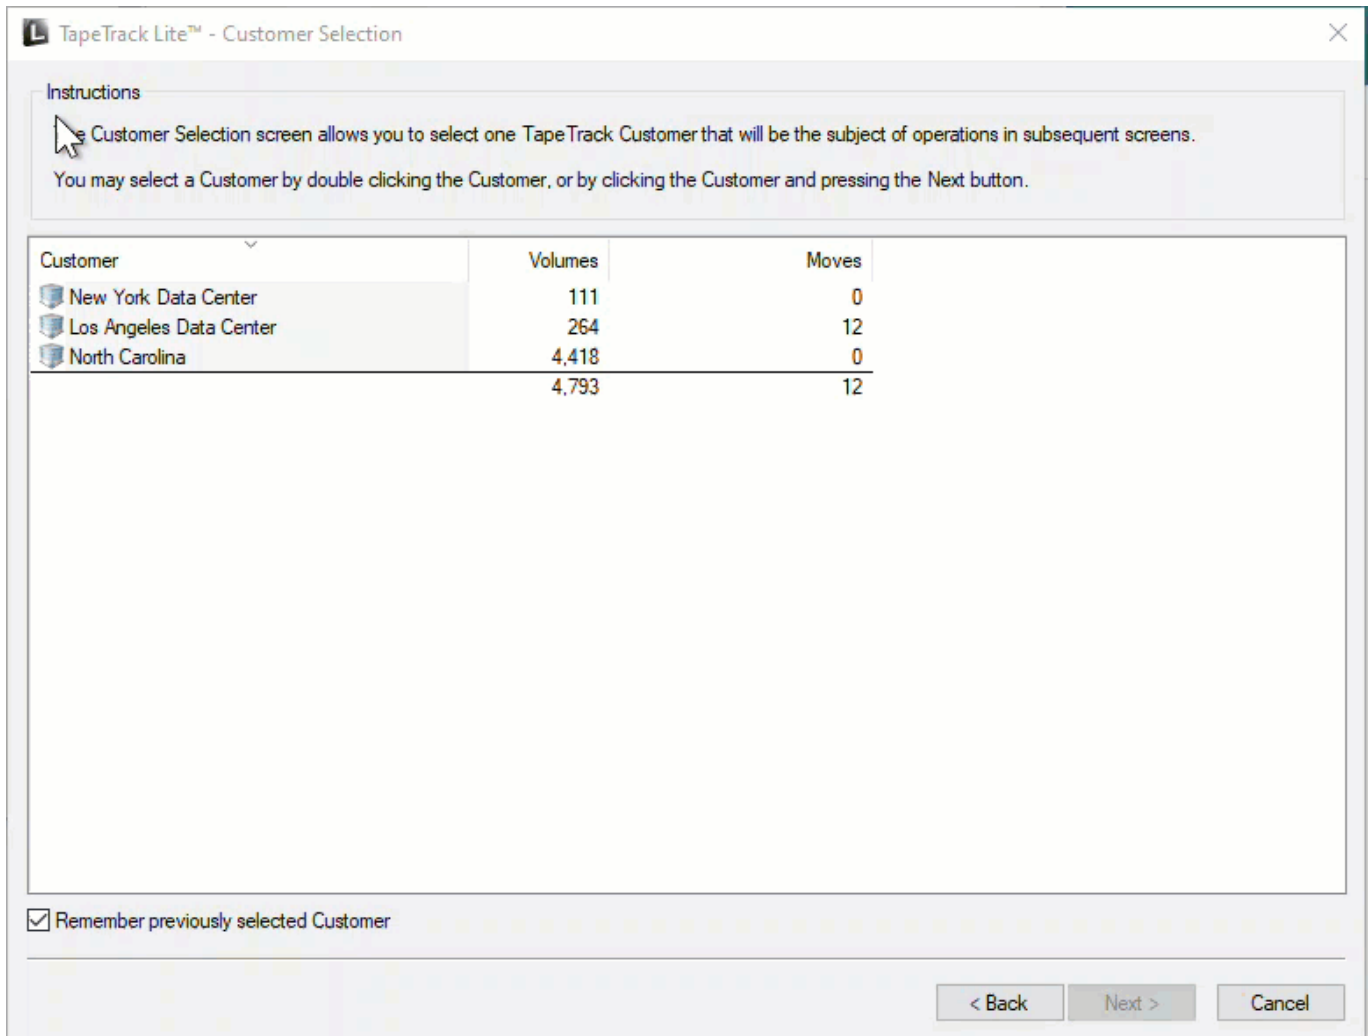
TapeTrack Lite™ - Customer Selection

Instructions

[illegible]e Customer Selection screen allows you to select one TapeTrack Customer that will be the subject of operations in subsequent screens.

You may select a Customer by double clicking the Customer, or by clicking the Customer and pressing the Next button.

| Customer | Volumes | Moves |
|---|---|---|
| New York Data Center | 111 | 0 |
| Los Angeles Data Center | 264 | 12 |
| North Carolina | 4,418 | 0 |
| | 4,793 | 12 |

Remember previously selected Customer

< Back Next > Cancel